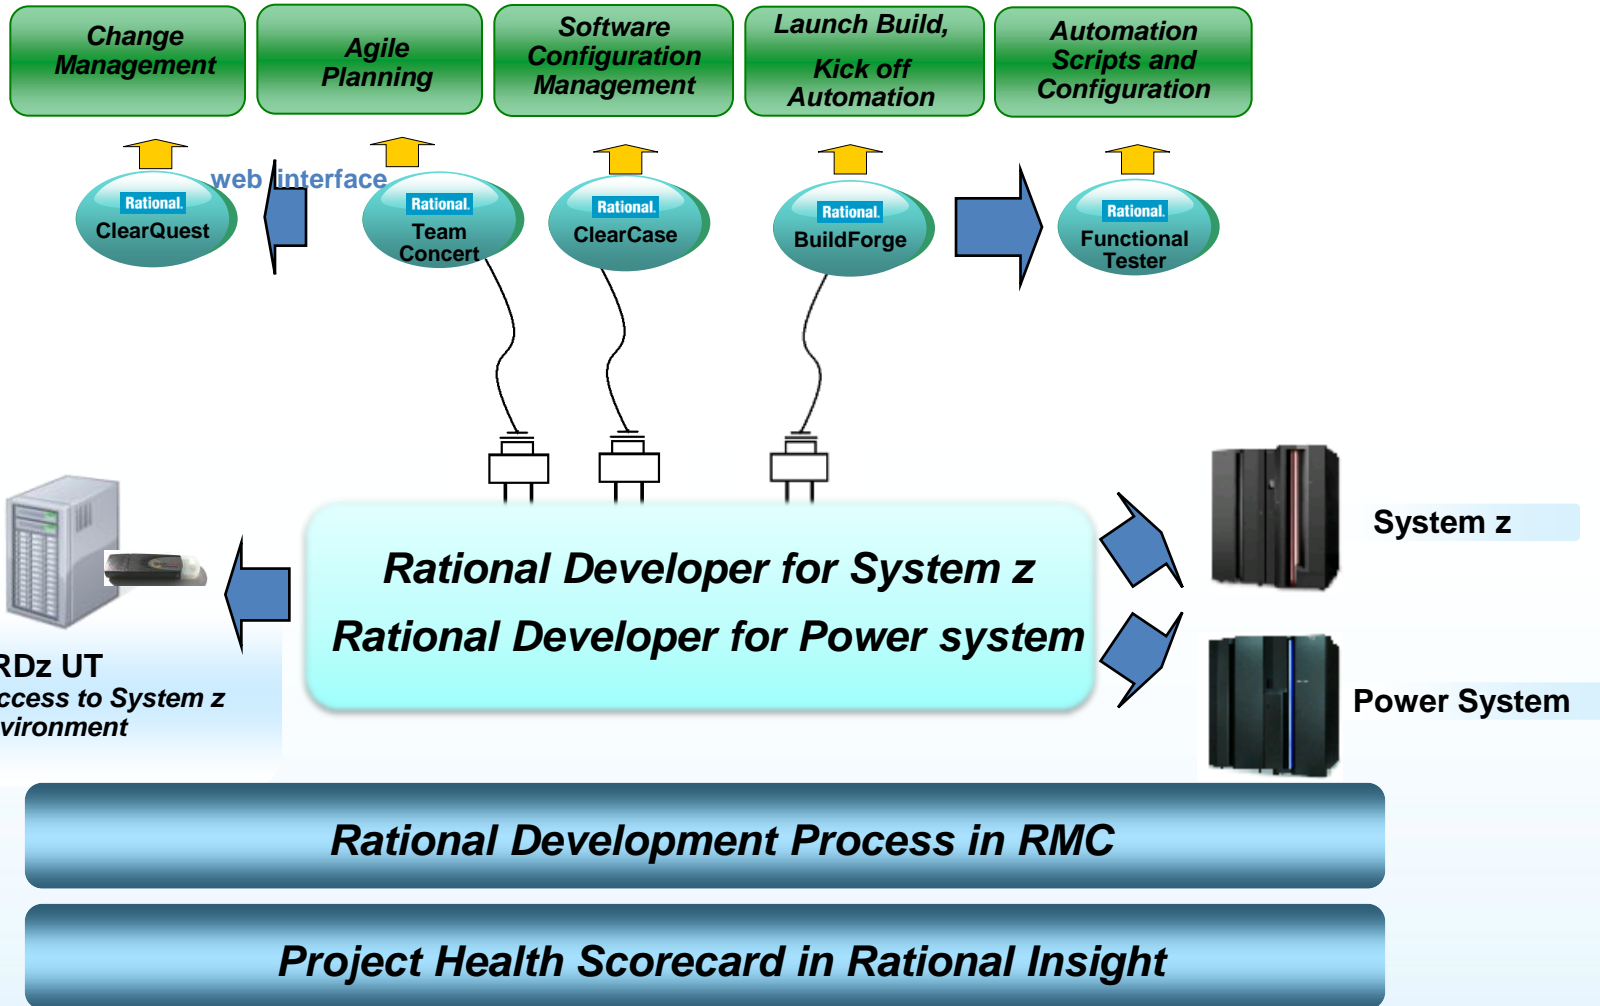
Change Management

Agile Planning

Software Configuration Management

Launch Build, Kick off Automation

Automation Scripts and Configuration

web interface

Rational. ClearQuest

Rational. Team Concert

Rational. ClearCase

Rational. BuildForge

Rational. Functional Tester

Rational Developer for System z

Rational Developer for Power system

System z

Power System

RDz UT
ccess to System z
vironment

Rational Development Process in RMC

Project Health Scorecard in Rational Insight